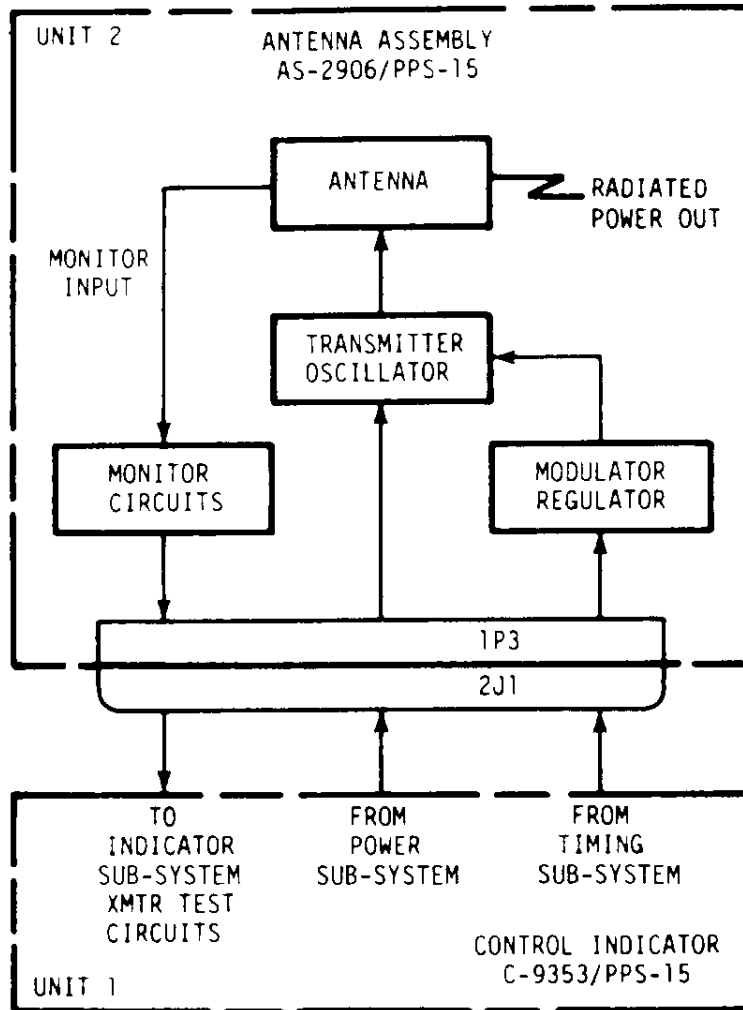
UNIT 2

ANTENNA ASSEMBLY
AS-2906/PPS-15

ANTENNA

RADIATED POWER OUT

MONITOR INPUT

TRANSMITTER OSCILLATOR

MONITOR CIRCUITS

MODULATOR REGULATOR

1P3

2J1

TO INDICATOR SUB-SYSTEM XMTR TEST CIRCUITS

FROM POWER SUB-SYSTEM

FROM TIMING SUB-SYSTEM

CONTROL INDICATOR
C-9353/PPS-15

UNIT 1